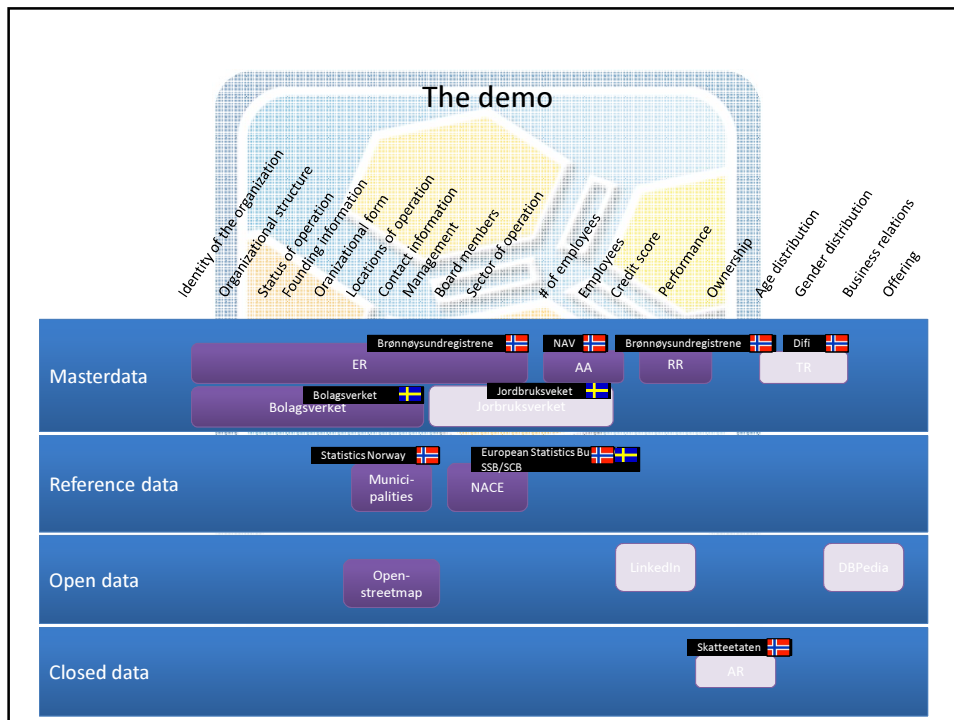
The demo

Identity of the organization
Organizational structure
Status of operation
Founding information
Orazinational form
Locations of operation
Contact information
Management
Board members
Sector of operation
# of employees
Employees
Credit score
Performance
Ownership
Age distribution
Gender distribution
Business relations
Offering

Masterdata
Brønnøysundregistrene
ER
NAV
AA
Brønnøysundregistrene
RR
Difi
TR
Bolagsverket
Bolagsverket
Jordbruksveket
Jordbruksverket

Reference data
Statistics Norway
Munici-palities
European Statistics Bu
SSB/SCB
NACE

Open data
Open-streetmap
LinkedIn
DBPedia

Closed data
Skatteetaten
AR